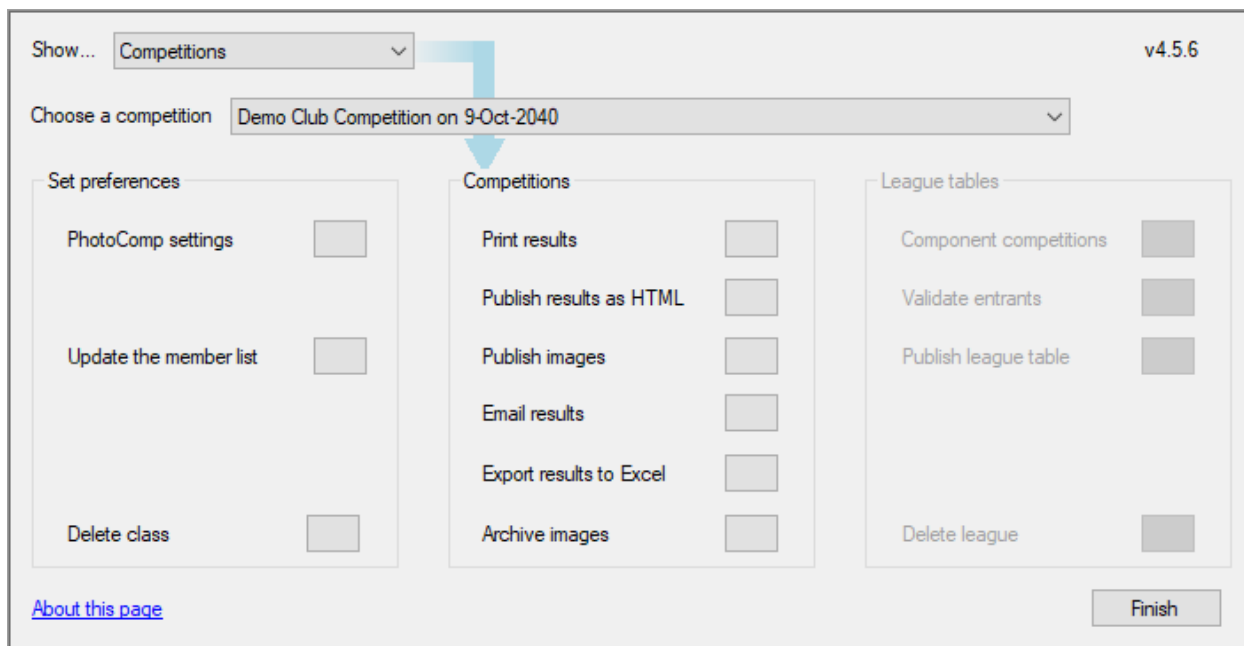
Show... Competitions

v4.5.6

Choose a competition Demo Club Competition on 9-Oct-2040

Set preferences

PhotoComp settings

Update the member list

Delete class

Competitions

Print results

Publish results as HTML

Publish images

Email results

Export results to Excel

Archive images

League tables

Component competitions

Validate entrants

Publish league table

Delete league

About this page

Finish